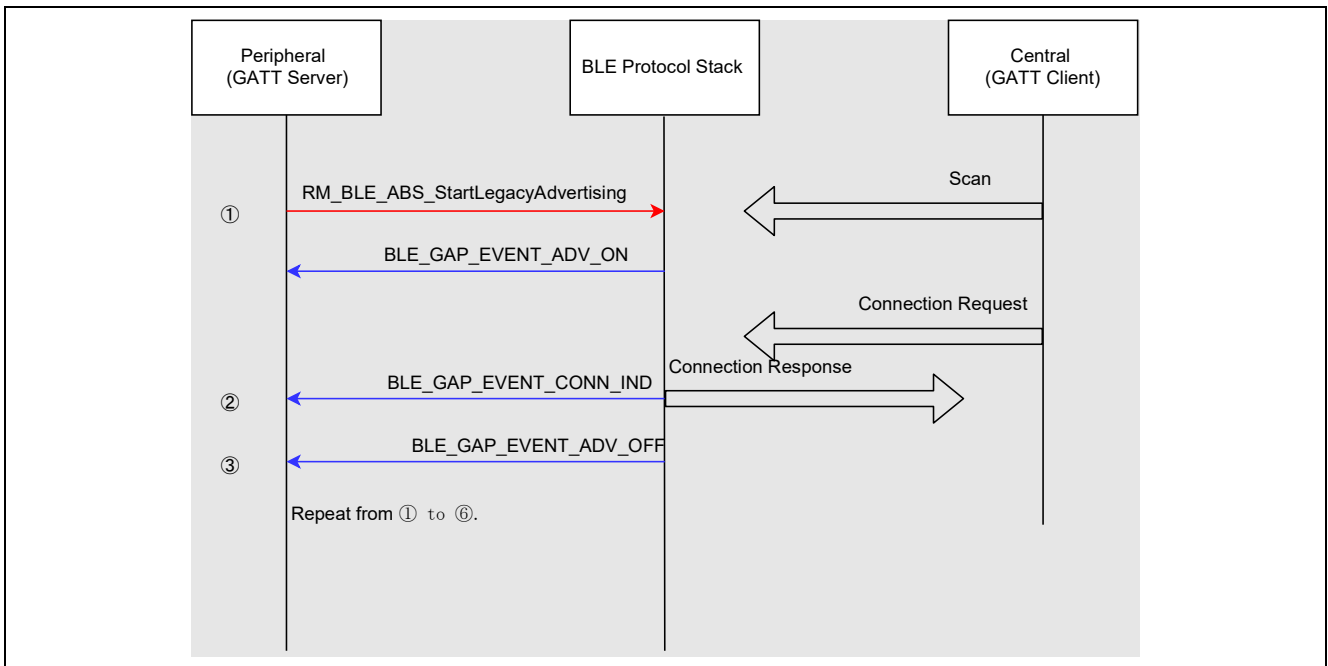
Peripheral
(GATT Server)

BLE Protocol Stack

Central
(GATT Client)

RM_BLE_ABS_StartLegacyAdvertising

Scan

①

BLE_GAP_EVENT_ADV_ON

Connection Request

Connection Response

BLE_GAP_EVENT_CONN_IND

②

BLE_GAP_EVENT_ADV_OFF

③

Repeat from ① to ⑥.